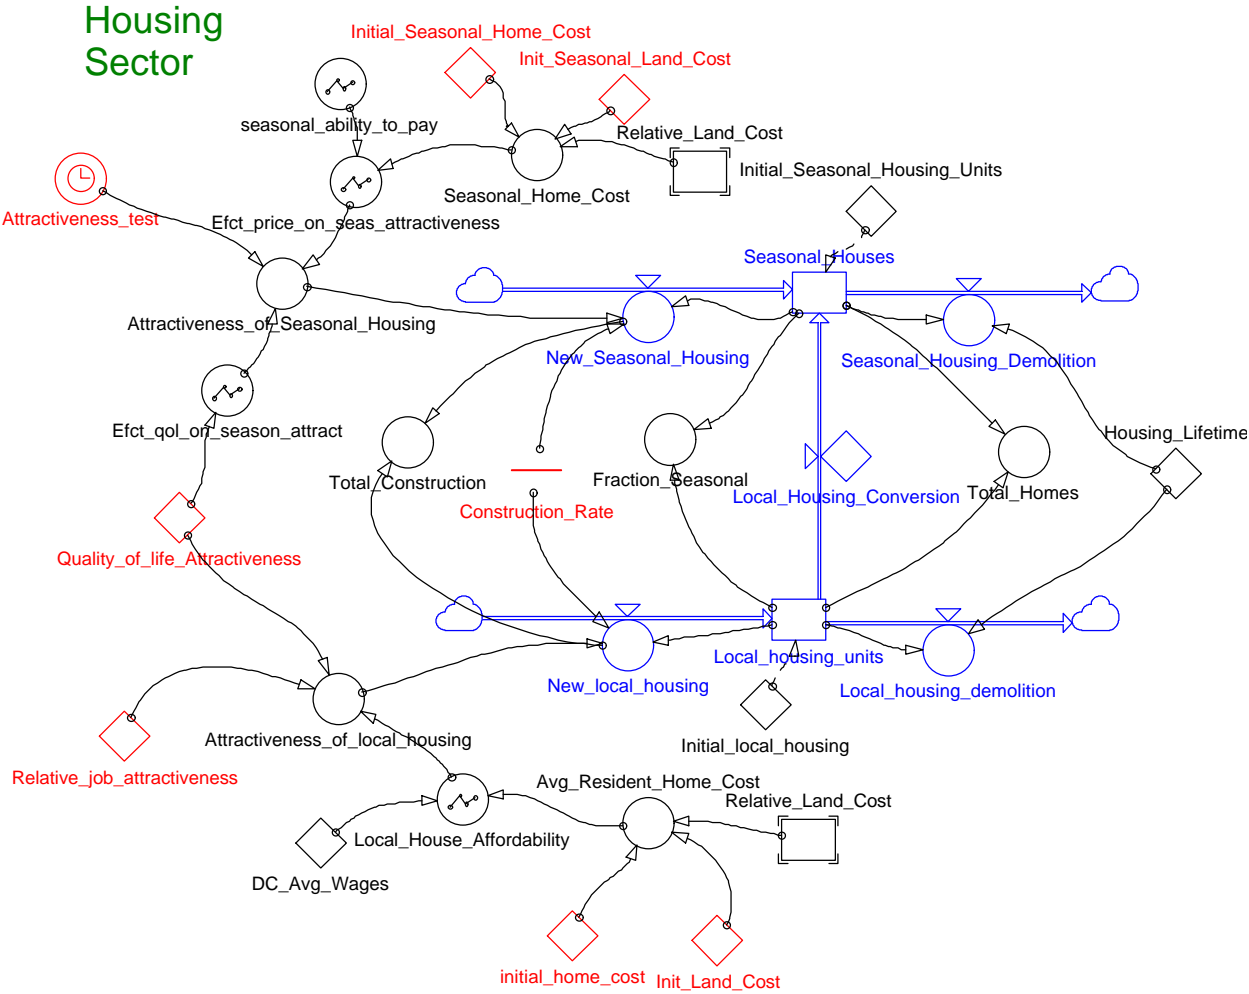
Housing Sector

Initial_Seasonal_Home_Cost

Init_Seasonal_Land_Cost

seasonal_ability_to_pay

Relative_Land_Cost

Initial_Seasonal_Housing_Units

Seasonal_Home_Cost

Attractiveness_test

Efct_price_on_seas_attractiveness

Seasonal_Houses

Attractiveness_of_Seasonal_Housing

New_Seasonal_Housing

Seasonal_Housing_Demolition

Efct_qol_on_season_attract

Housing_Lifetime

Total_Construction

Fraction_Seasonal

Local_Housing_Conversion

Total_Homes

Construction_Rate

Quality_of_life_Attractiveness

Local_housing_units

New_local_housing

Local_housing_demolition

Attractiveness_of_local_housing

Initial_local_housing

Relative_job_attractiveness

Avg_Resident_Home_Cost

Relative_Land_Cost

Local_House_Affordability

DC_Avg_Wages

initial_home_cost

Init_Land_Cost